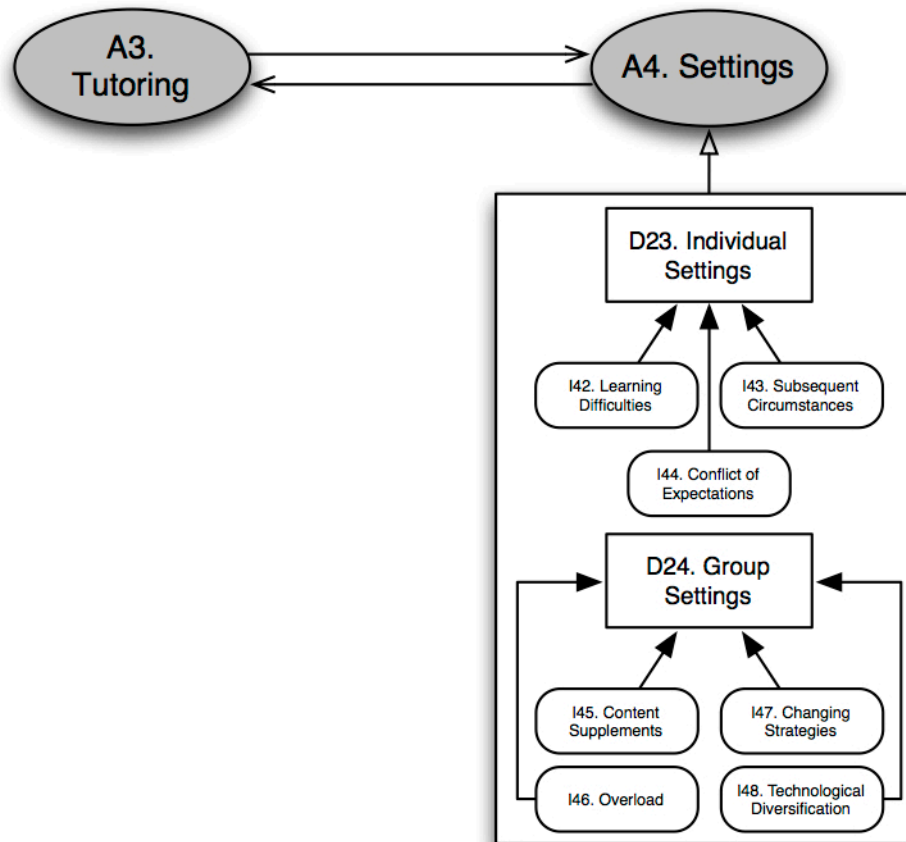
A3. Tutoring

A4. Settings

D23. Individual Settings

I42. Learning Difficulties

I43. Subsequent Circumstances

I44. Conflict of Expectations

D24. Group Settings

I45. Content Supplements

I47. Changing Strategies

I46. Overload

I48. Technological Diversification